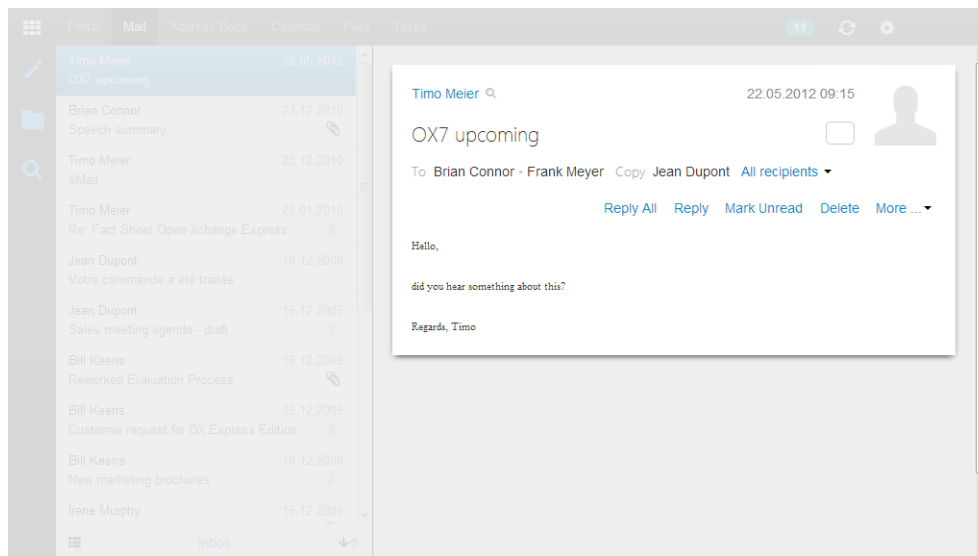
Portal Mail Address Book Calendar Files Tasks

11

Timo Meier 22.05.2012
OX7 upcoming

Brian Connor 23.12.2010
Speech summary

Timo Meier 23.12.2010
eMail

Timo Meier 20.01.2010
Re: Fact Sheet Open-Xchange Express ... 3

Jean Dupont 16.12.2009
Votre commande a été traitée

Jean Dupont 16.12.2009
Sales meeting agenda - draft 3

Bill Keens 16.12.2009
Reworked Evaluation Process

Bill Keens 16.12.2009
Customer request for OX Express Edition 2

Bill Keens 16.12.2009
New marketing brochures 2

Irene Murphy 16.12.2009

Inbox

Timo Meier

22.05.2012 09:15

OX7 upcoming

To Brian Connor • Frank Meyer Copy Jean Dupont All recipients

Reply All Reply Mark Unread Delete More ...

Hello,

did you hear something about this?

Regards, Timo